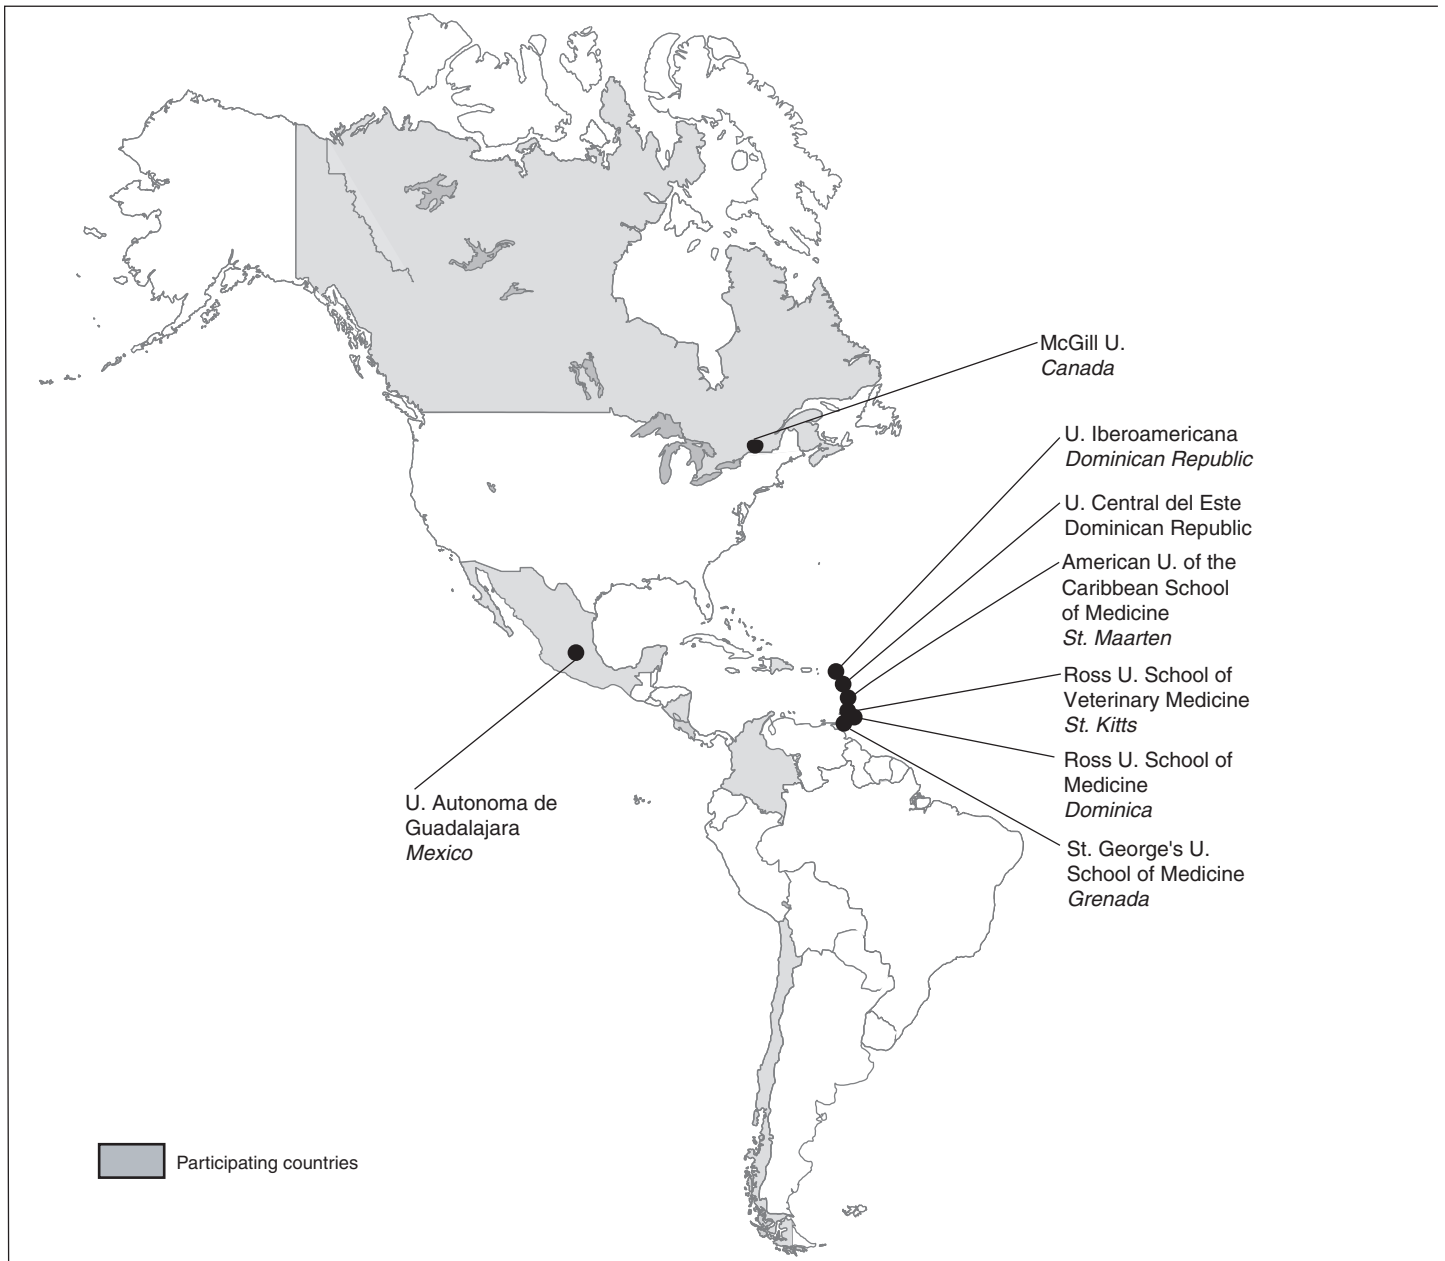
McGill U.
*Canada*

U. Iberoamericana
*Dominican Republic*

U. Central del Este
Dominican Republic

American U. of the Caribbean School of Medicine
*St. Maarten*

Ross U. School of Veterinary Medicine
*St. Kitts*

Ross U. School of Medicine
*Dominica*

St. George's U. School of Medicine
*Grenada*

U. Autonoma de Guadalajara
*Mexico*

Participating countries